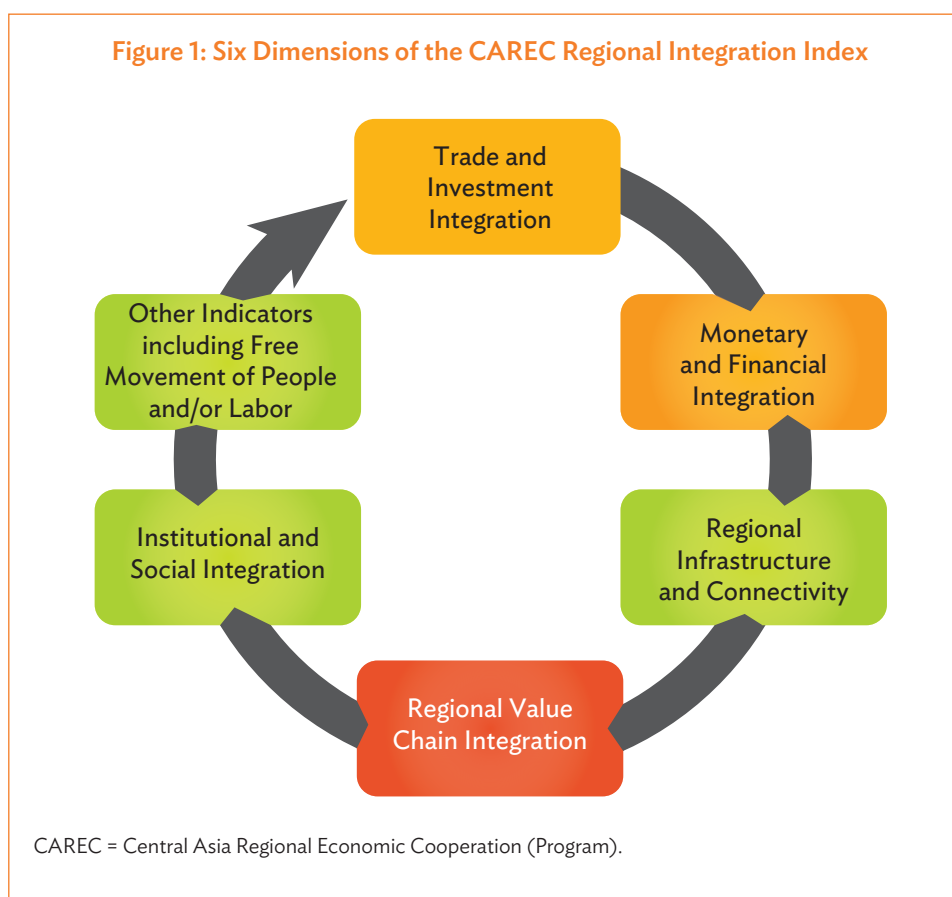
Figure 1: Six Dimensions of the CAREC Regional Integration Index

Trade and Investment Integration

Monetary and Financial Integration

Regional Infrastructure and Connectivity

Regional Value Chain Integration

Institutional and Social Integration

Other Indicators including Free Movement of People and/or Labor

CAREC = Central Asia Regional Economic Cooperation (Program).